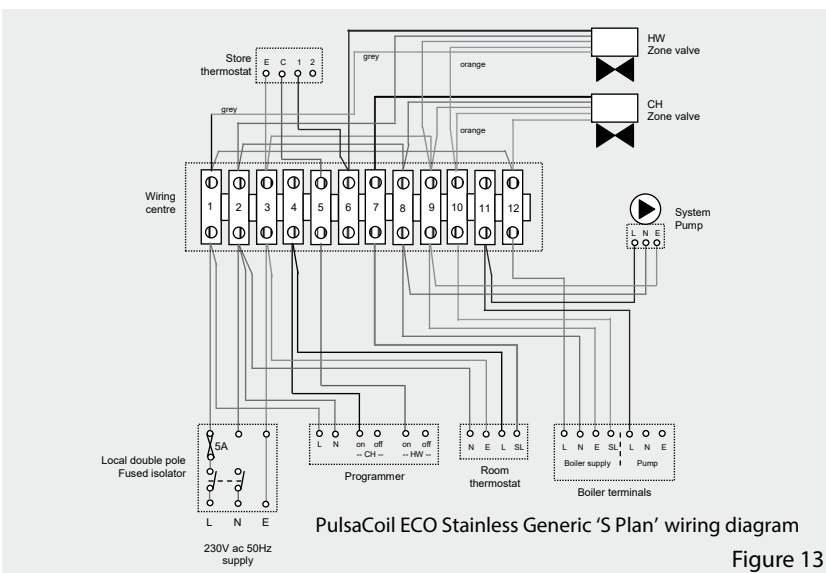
HW
Zone valve

Store thermostat
E C 1 2

grey
orange

grey

CH
Zone valve

orange

Wiring centre

1 2 3 4 5 6 7 8 9 10 11 12

System Pump
L N E

5A
Local double pole Fused isolator
L N E
230V ac 50Hz supply

L N on off on off
-- CH -- -- HW --
Programmer

N E L SL
Room thermostat

L N E SL L N E
Boiler supply Pump
Boiler terminals

PulsaCoil ECO Stainless Generic 'S Plan' wiring diagram

Figure 13